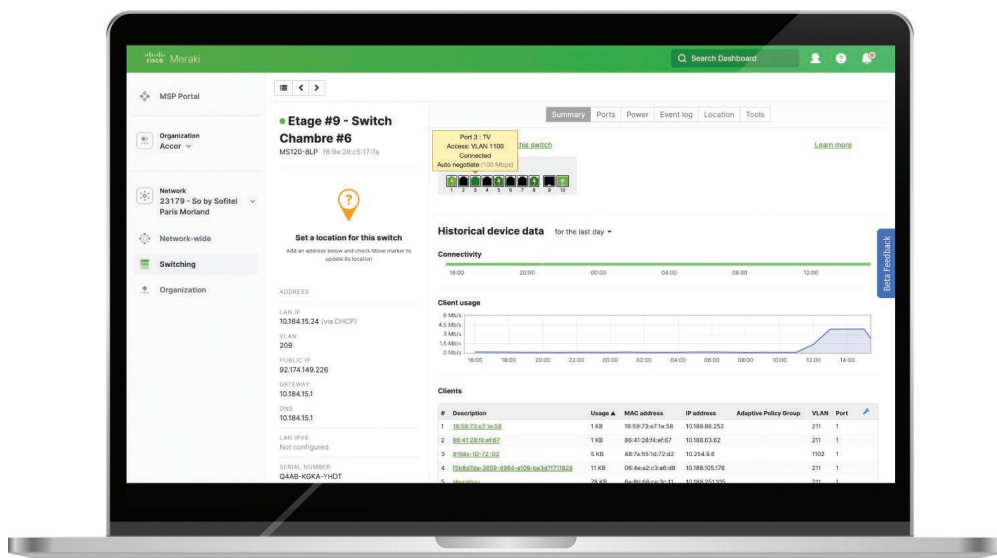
cisco Meraki

Search Dashboard

MSP Portal

Organization
Accor

Network
23179 - So by Sofitel Paris Morland

Network-wide

Switching

Organization

• Etage #9 - Switch Chambre #6
MS120-8LP f8:9e:28:c5:17:7a

Set a location for this switch
Add an address below and check Move marker to update its location

ADDRESS

LAN IP
10.184.15.24 (via DHCP)

VLAN
209

PUBLIC IP
92.174.149.226

GATEWAY
10.184.15.1

DNS
10.184.15.1

LAN IPV6
Not configured

SERIAL NUMBER
Q4AB-KGKA-YHDT

Summary Ports Power Event log Location Tools

Port 3 : TV
Access: VLAN 1100
Connected
Auto negotiate (100 Mbps)

this switch

Learn more

1 2 3 4 5 6 7 8 9 10

Historical device data for the last day

Connectivity

16:00 20:00 00:00 04:00 08:00 12:00

Client usage

6 Mb/s
4.5 Mb/s
3 Mb/s
1.5 Mb/s
0 Mb/s

16:00 18:00 20:00 22:00 00:00 02:00 04:00 06:00 08:00 10:00 12:00 14:00

Clients

| # | Description | Usage ▲ | MAC address | IP address | Adaptive Policy Group | VLAN | Port |
|---|---|---|---|---|---|---|---|
| 1 | 16:59:73:e7:1e:58 | 1 KB | 16:59:73:e7:1e:58 | 10.188.86.252 | | 211 | 1 |
| 2 | 86:41:28:f4:ef:67 | 1 KB | 86:41:28:f4:ef:67 | 10.188.63.62 | | 211 | 1 |
| 3 | 8168s-10-72-D2 | 5 KB | 48:7a:55:1d:72:d2 | 10.254.9.6 | | 1102 | 1 |
| 4 | f5b8d7da-3859-4964-a109-be3d7f711829 | 11 KB | 06:4e:a2:c3:a6:d8 | 10.188.105.176 | | 211 | 1 |
| 5 | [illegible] | 78 KB | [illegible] | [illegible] | | 211 | 1 |

Beta Feedback